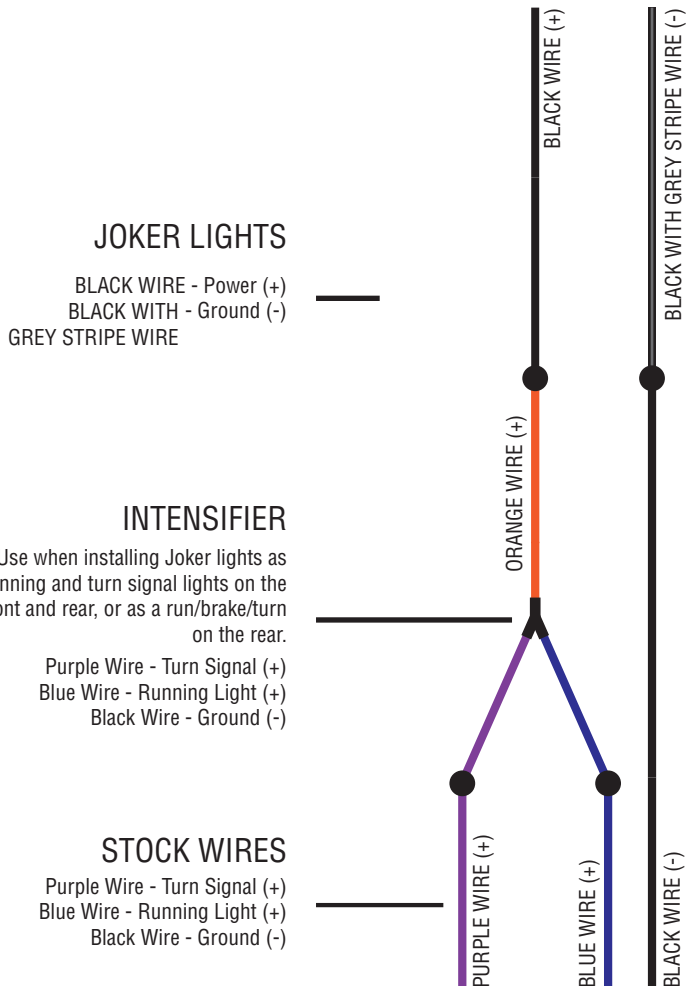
JOKER LIGHTS

BLACK WIRE - Power (+)
BLACK WITH - Ground (-)
GREY STRIPE WIRE

INTENSIFIER

Use when installing Joker lights as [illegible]nning and turn signal lights on the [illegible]ont and rear, or as a run/brake/turn on the rear.

Purple Wire - Turn Signal (+)
Blue Wire - Running Light (+)
Black Wire - Ground (-)

STOCK WIRES

Purple Wire - Turn Signal (+)
Blue Wire - Running Light (+)
Black Wire - Ground (-)

BLACK WIRE (+)

BLACK WITH GREY STRIPE WIRE (-)

ORANGE WIRE (+)

PURPLE WIRE (+)

BLUE WIRE (+)

BLACK WIRE (-)